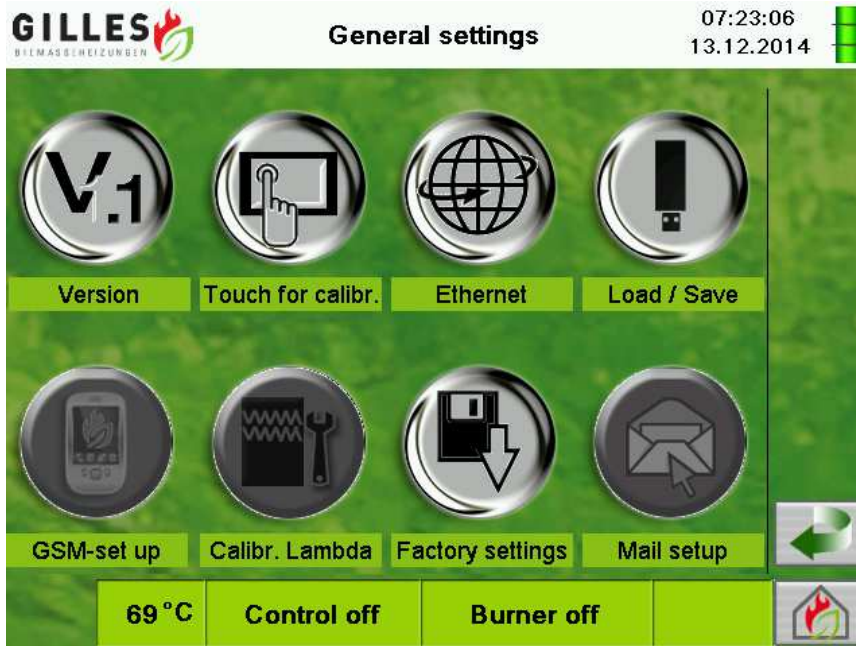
GILLES
BIOMASSEHEIZUNGEN

General settings

07:23:06
13.12.2014

V1.1

Version

Touch for calibr.

Ethernet

Load / Save

GSM-set up

Calibr. Lambda

Factory settings

Mail setup

69 °C

Control off

Burner off